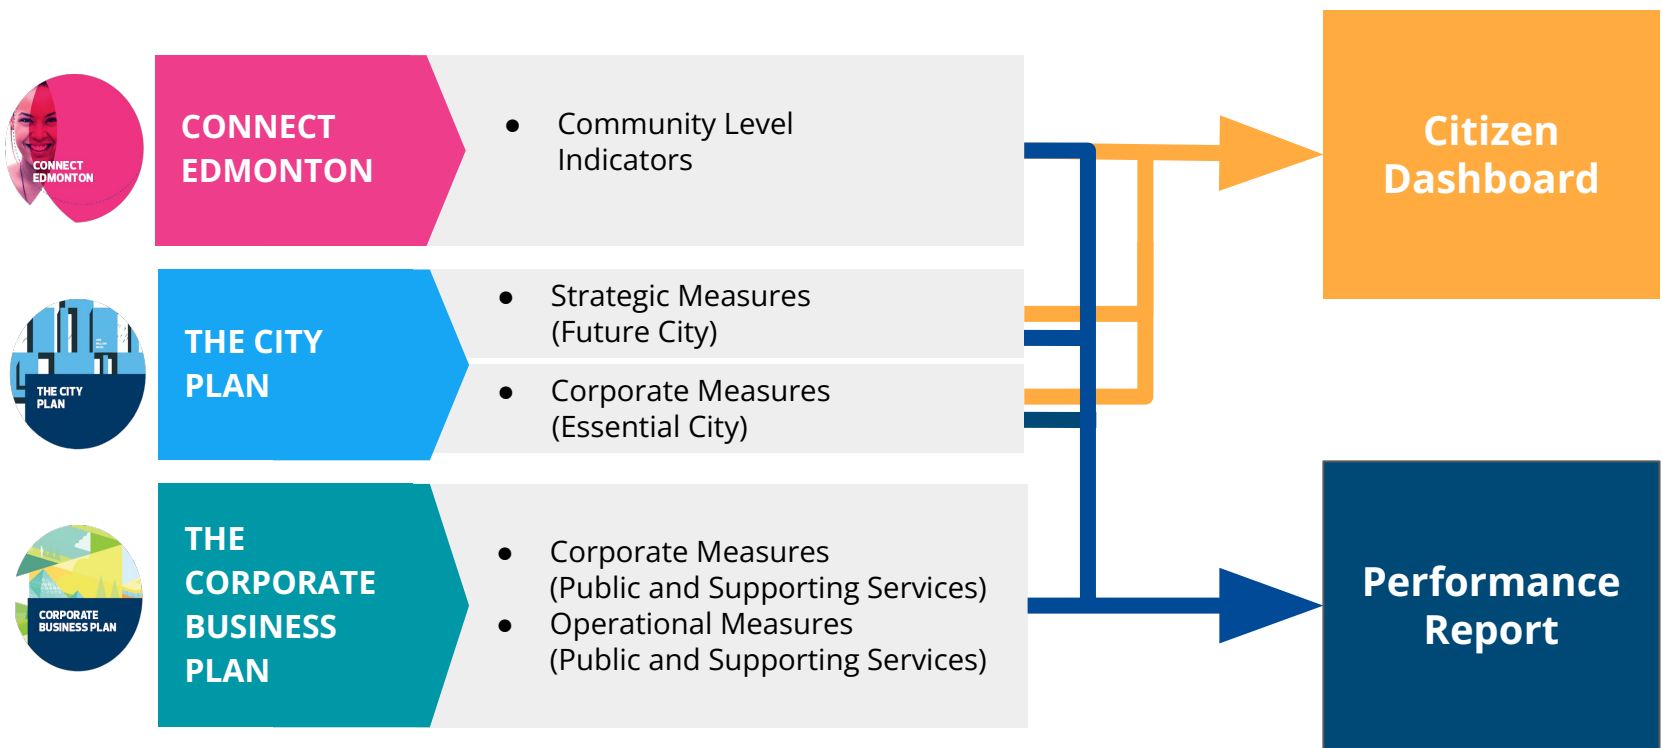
CONNECT EDMONTON

CONNECT EDMONTON

- Community Level Indicators

THE CITY PLAN

THE CITY PLAN

- Strategic Measures (Future City)

- Corporate Measures (Essential City)

CORPORATE BUSINESS PLAN

THE CORPORATE BUSINESS PLAN

- Corporate Measures (Public and Supporting Services)
- Operational Measures (Public and Supporting Services)

Citizen Dashboard

Performance Report